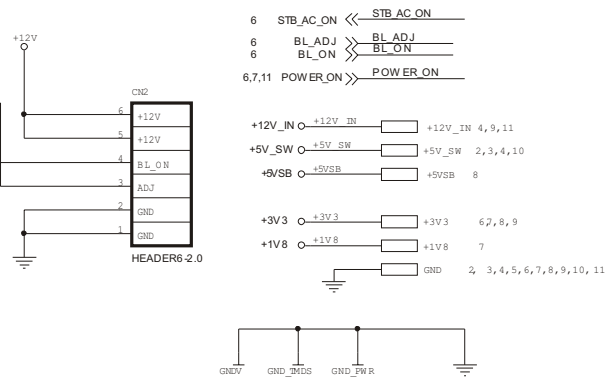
6 STB_AC_ON STB_AC_ON
6 BL_ADJ BL_ADJ
6 BL_ON BL_ON
6,7,11 POWER_ON POWER_ON

+12V

CN2
6 +12V
5 +12V
4 BL_ON
3 ADJ
2 GND
1 GND
HEADER6-2.0

+12V_IN +12V_IN +12V_IN 4,9,11
+5V_SW +5V_SW +5V_SW 2,3,4,10
+5VSB +5VSB +5VSB 8

+3V3 +3V3 +3V3 6,7,8,9
+1V8 +1V8 +1V8 7
GND 2, 3,4,5,6,7,8,9,10, 11

GNDV GND_TMDS GND_PWR